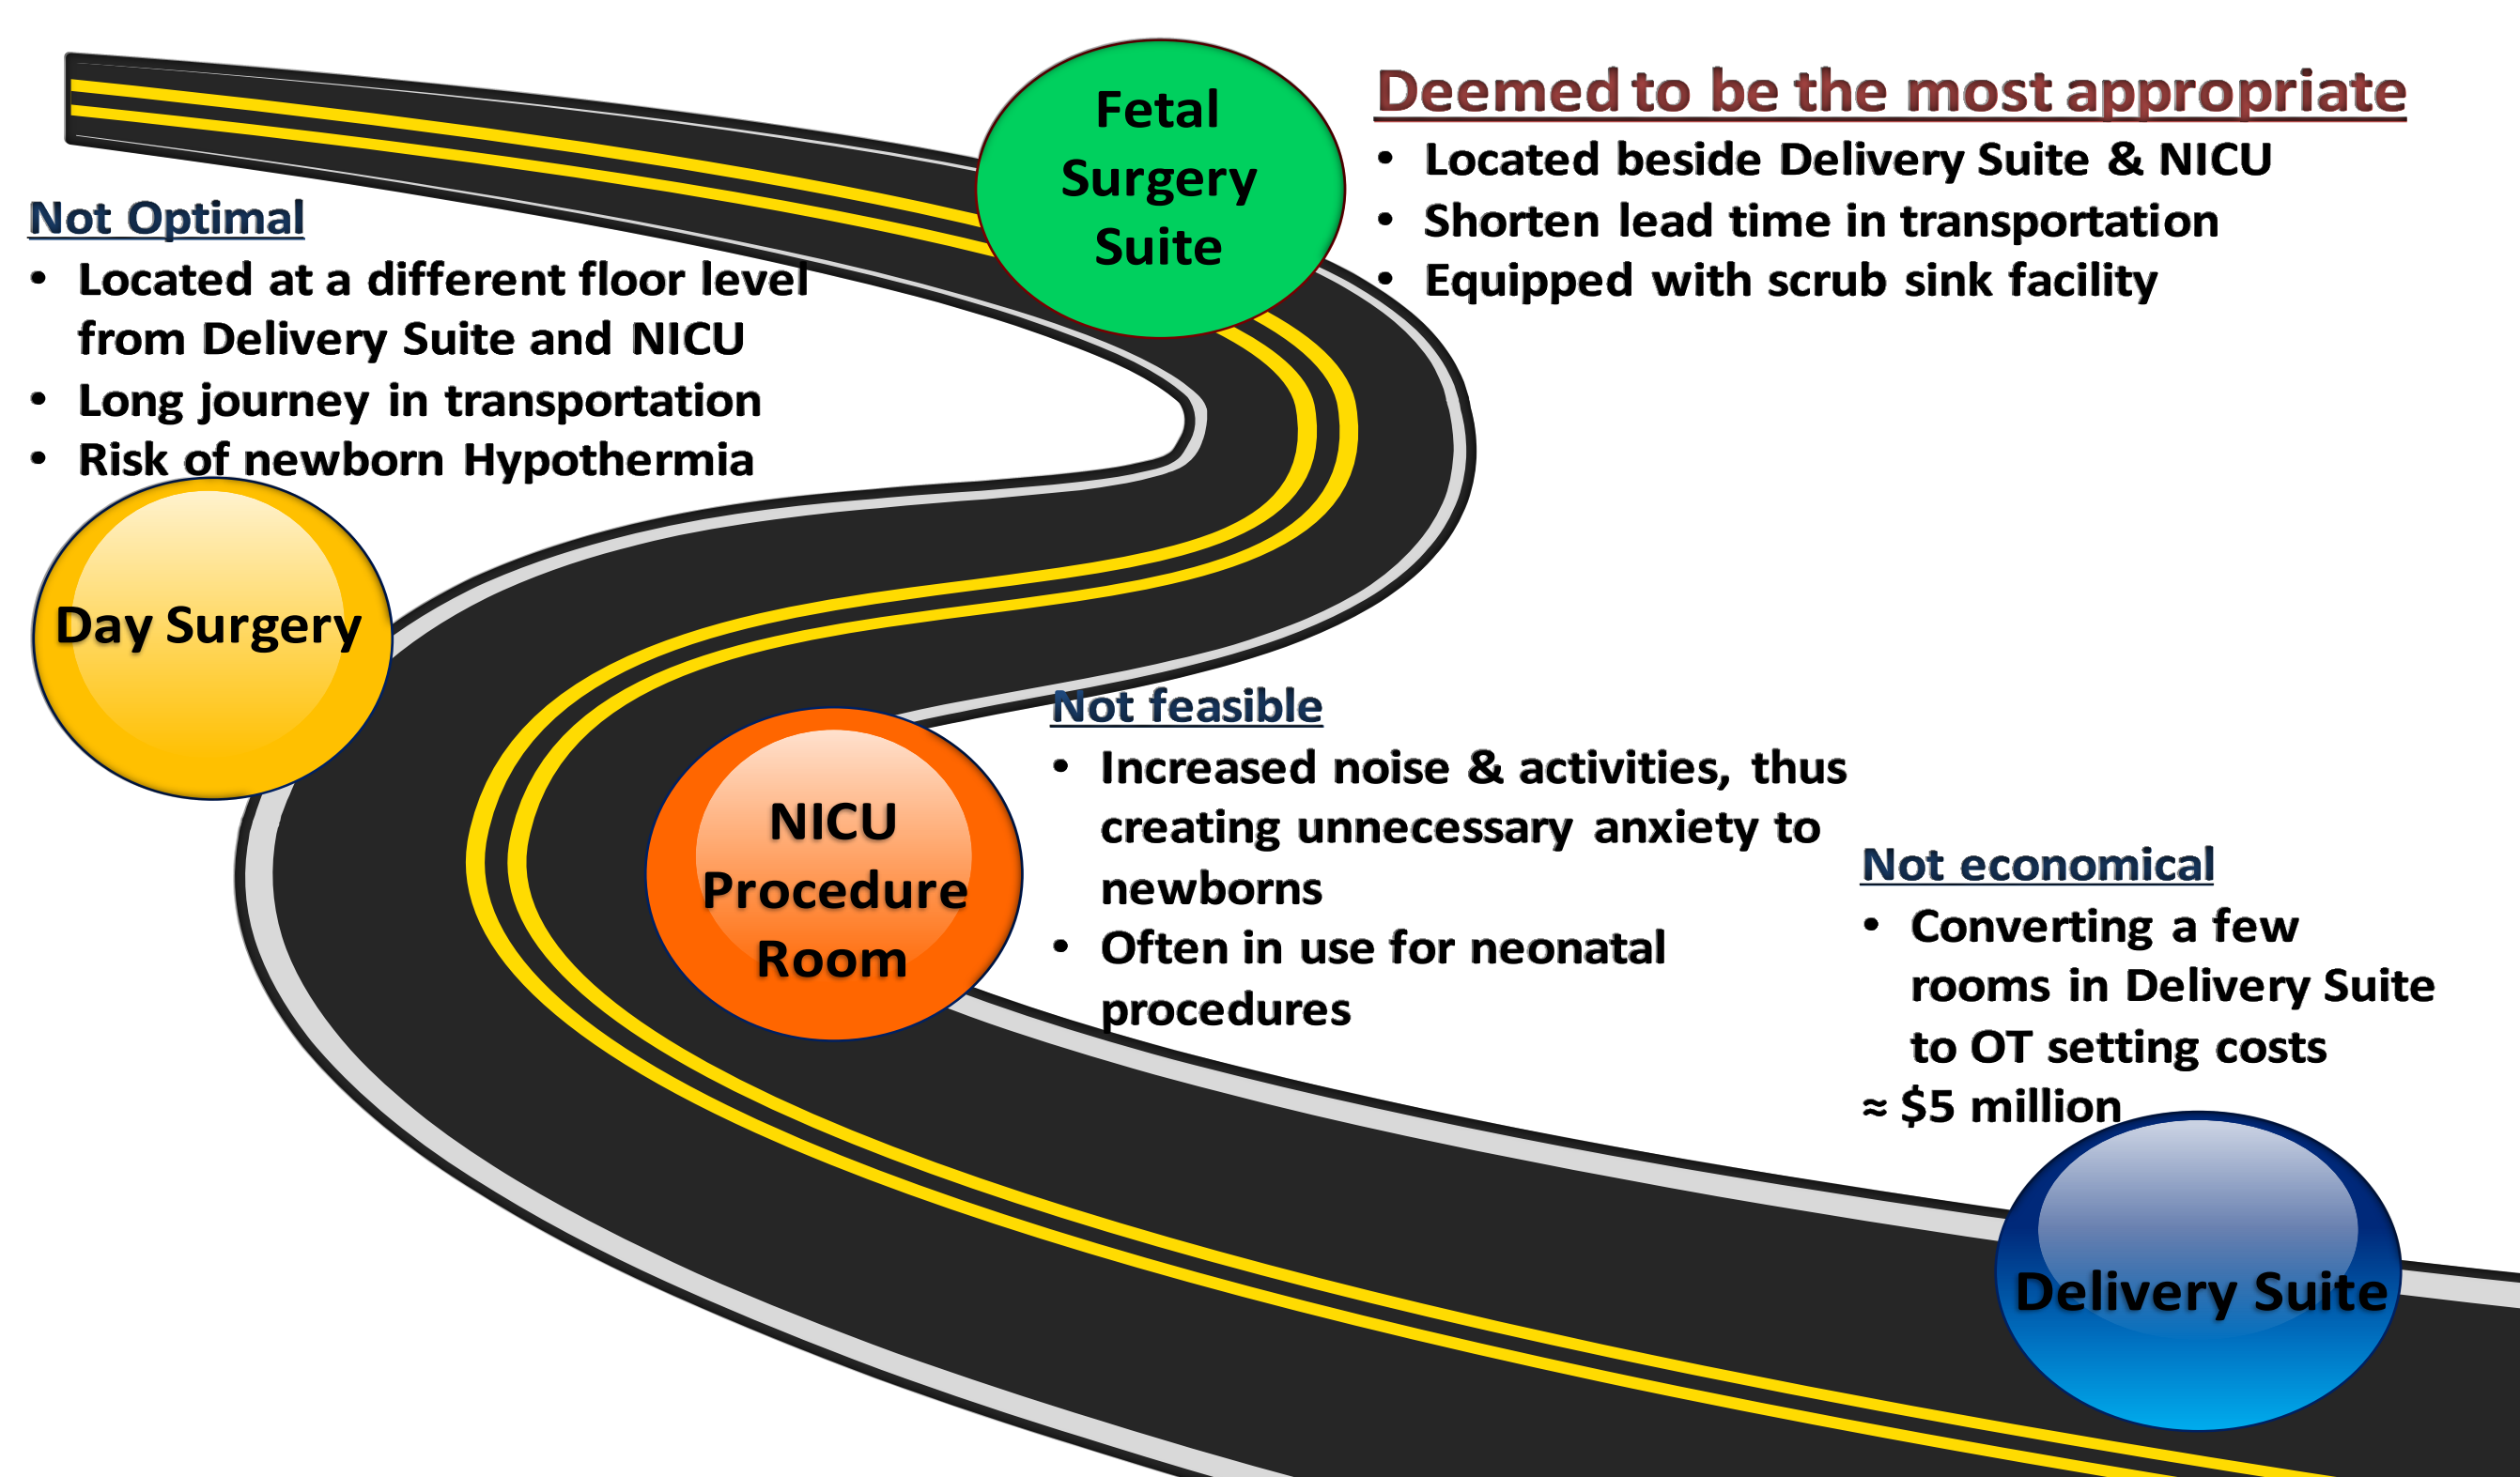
Fetal Surgery Suite

Deemed to be the most appropriate
• Located beside Delivery Suite & NICU
• Shorten lead time in transportation
• Equipped with scrub sink facility

Not Optimal
• Located at a different floor level from Delivery Suite and NICU
• Long journey in transportation
• Risk of newborn Hypothermia

Day Surgery

Not feasible
• Increased noise & activities, thus creating unnecessary anxiety to newborns
• Often in use for neonatal procedures

NICU Procedure Room

Not economical
• Converting a few rooms in Delivery Suite to OT setting costs
≈ $5 million

Delivery Suite